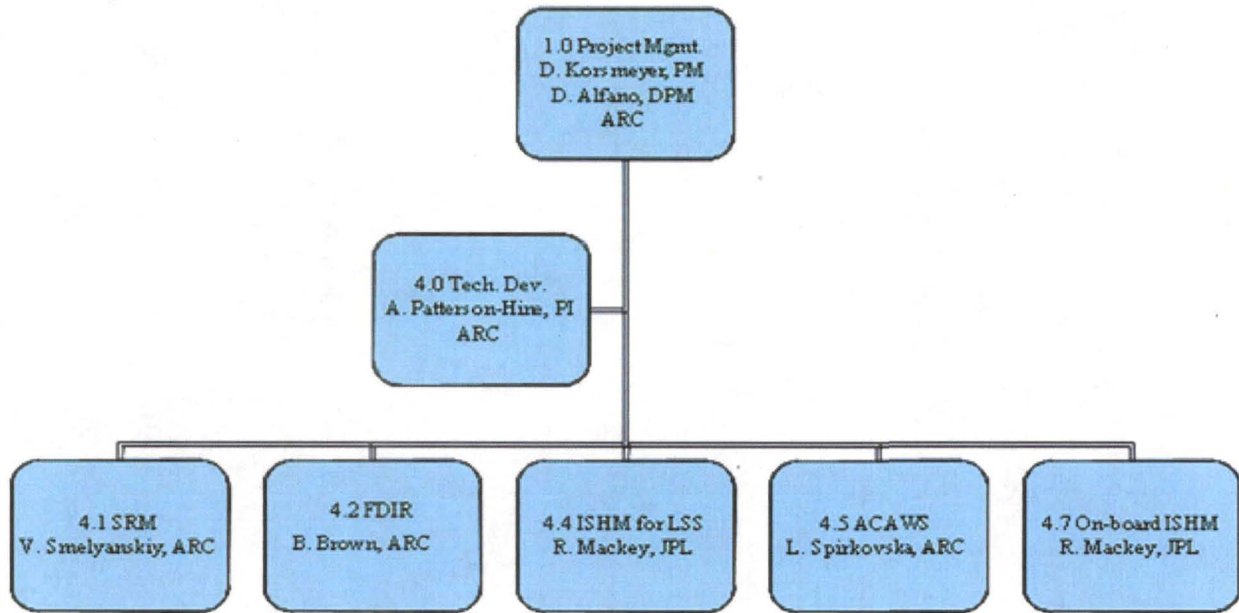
1.0 Project Mgmt.
D. Korsmeyer, PM
D. Alfano, DPM
ARC

4.0 Tech. Dev.
A. Patterson-Hine, PI
ARC

4.1 SRM
V. Smelyanskiy, ARC

4.2 FDIR
B. Brown, ARC

4.4 ISHM for LSS
R. Mackey, JPL

4.5 ACAWS
L. Spirkovska, ARC

4.7 On-board ISHM
R. Mackey, JPL